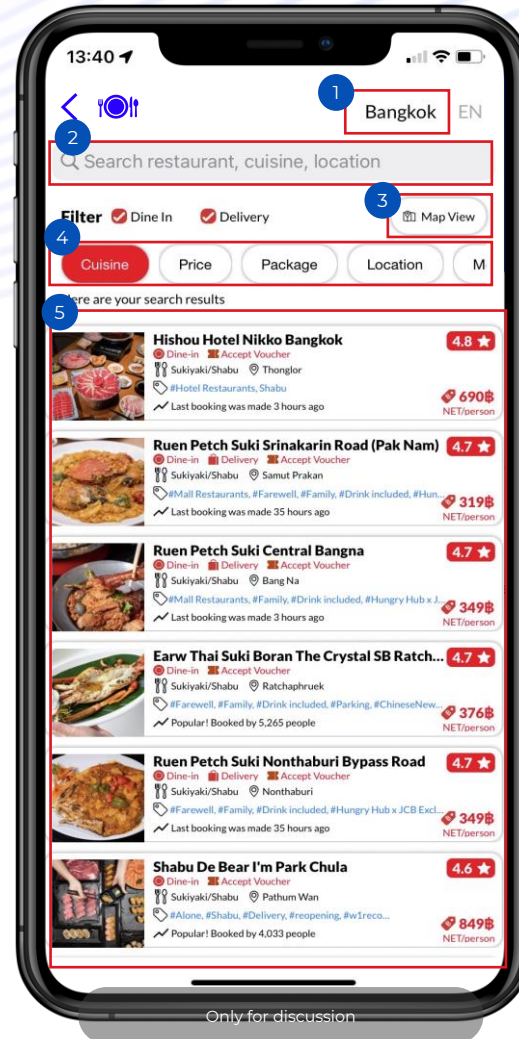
13:40

1

Bangkok EN

2

Search restaurant, cuisine, location

3

Filter Dine In Delivery

Map View

4

Cuisine Price Package Location M

5

ere are your search results

Hishou Hotel Nikko Bangkok 4.8
Dine-in Accept Voucher
Sukiyaki/Shabu Thonglor
#Hotel Restaurants, Shabu
Last booking was made 3 hours ago
690฿ NET/person

Ruen Petch Suki Srinakarin Road (Pak Nam) 4.7
Dine-in Delivery Accept Voucher
Sukiyaki/Shabu Samut Prakan
#Mall Restaurants, #Farewell, #Family, #Drink included, #Hun...
Last booking was made 35 hours ago
319฿ NET/person

Ruen Petch Suki Central Bangna 4.7
Dine-in Delivery Accept Voucher
Sukiyaki/Shabu Bang Na
#Mall Restaurants, #Family, #Drink included, #Hungry Hub x J...
Last booking was made 3 hours ago
349฿ NET/person

Earw Thai Suki Boran The Crystal SB Ratch... 4.7
Dine-in Accept Voucher
Sukiyaki/Shabu Ratchaphruek
#Farewell, #Family, #Drink included, #Parking, #ChineseNew...
Popular! Booked by 5,265 people
376฿ NET/person

Ruen Petch Suki Nonthaburi Bypass Road 4.7
Dine-in Delivery Accept Voucher
Sukiyaki/Shabu Nonthaburi
#Farewell, #Family, #Drink included, #Hungry Hub x JCB Excl...
Last booking was made 35 hours ago
349฿ NET/person

Shabu De Bear I'm Park Chula 4.6
Dine-in Accept Voucher
Sukiyaki/Shabu Pathum Wan
#Alone, #Shabu, #Delivery, #reopening, #w1reco...
Popular! Booked by 4,033 people
849฿ NET/person

Only for discussion